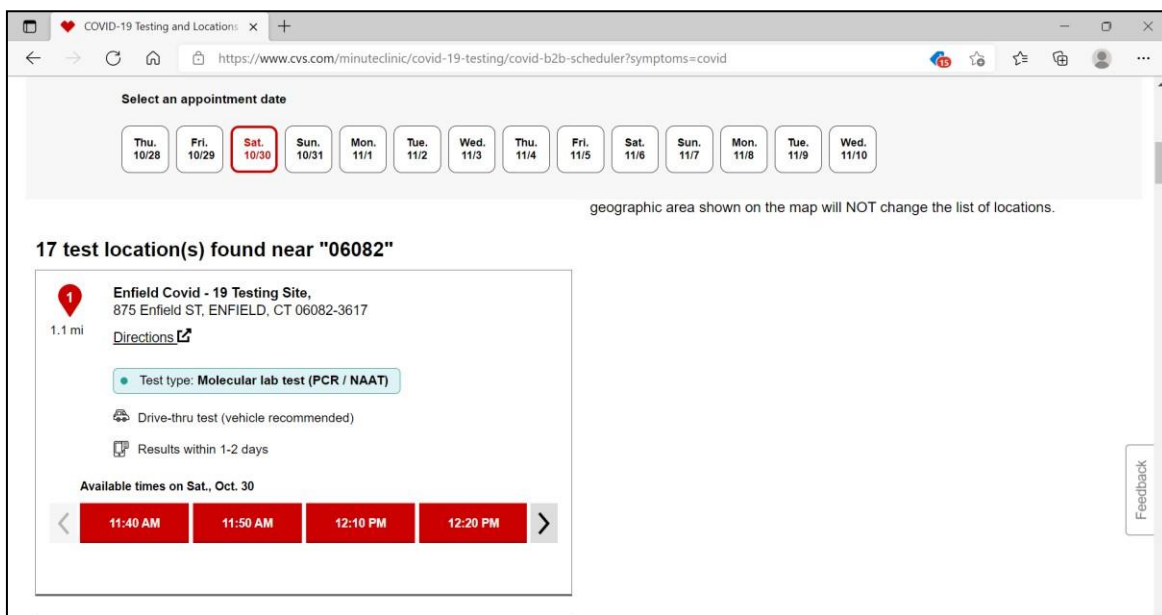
COVID-19 Testing and Locations ×  +

https://www.cvs.com/minuteclinic/covid-19-testing/covid-b2b-scheduler?symptoms=covid

15

Select an appointment date

Thu. 10/28 | Fri. 10/29 | Sat. 10/30 | Sun. 10/31 | Mon. 11/1 | Tue. 11/2 | Wed. 11/3 | Thu. 11/4 | Fri. 11/5 | Sat. 11/6 | Sun. 11/7 | Mon. 11/8 | Tue. 11/9 | Wed. 11/10

geographic area shown on the map will NOT change the list of locations.

17 test location(s) found near "06082"

1

1.1 mi

Enfield Covid - 19 Testing Site,
875 Enfield ST, ENFIELD, CT 06082-3617

Directions

Test type: Molecular lab test (PCR / NAAT)

Drive-thru test (vehicle recommended)

Results within 1-2 days

Available times on Sat., Oct. 30

11:40 AM | 11:50 AM | 12:10 PM | 12:20 PM

Feedback